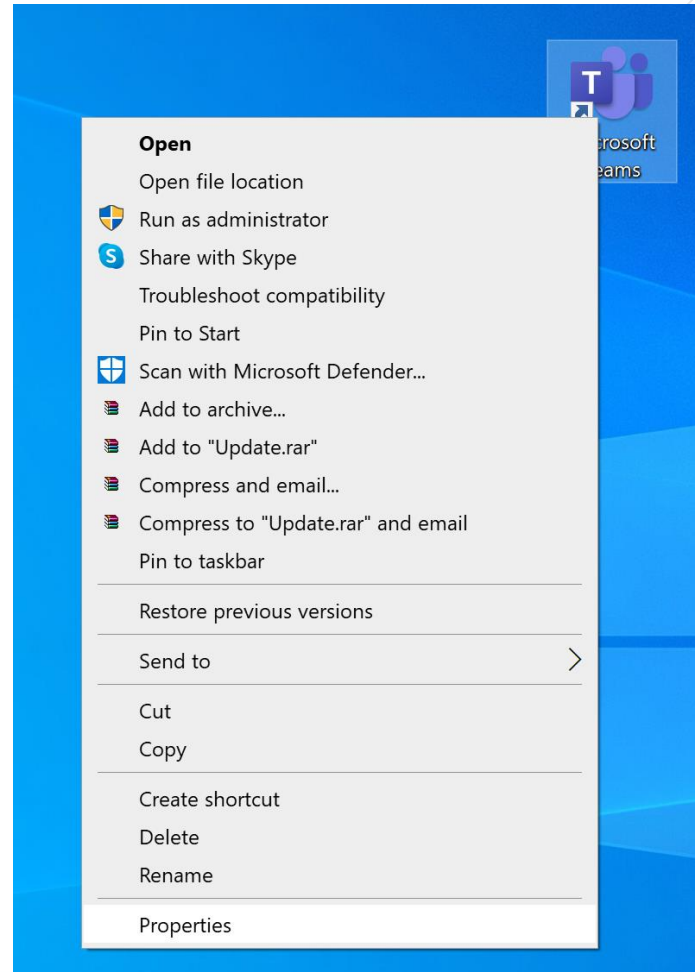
T

crosoft
eams

Open
Open file location
Run as administrator
Share with Skype
Troubleshoot compatibility
Pin to Start
Scan with Microsoft Defender...
Add to archive...
Add to "Update.rar"
Compress and email...
Compress to "Update.rar" and email
Pin to taskbar
Restore previous versions
Send to
Cut
Copy
Create shortcut
Delete
Rename
Properties